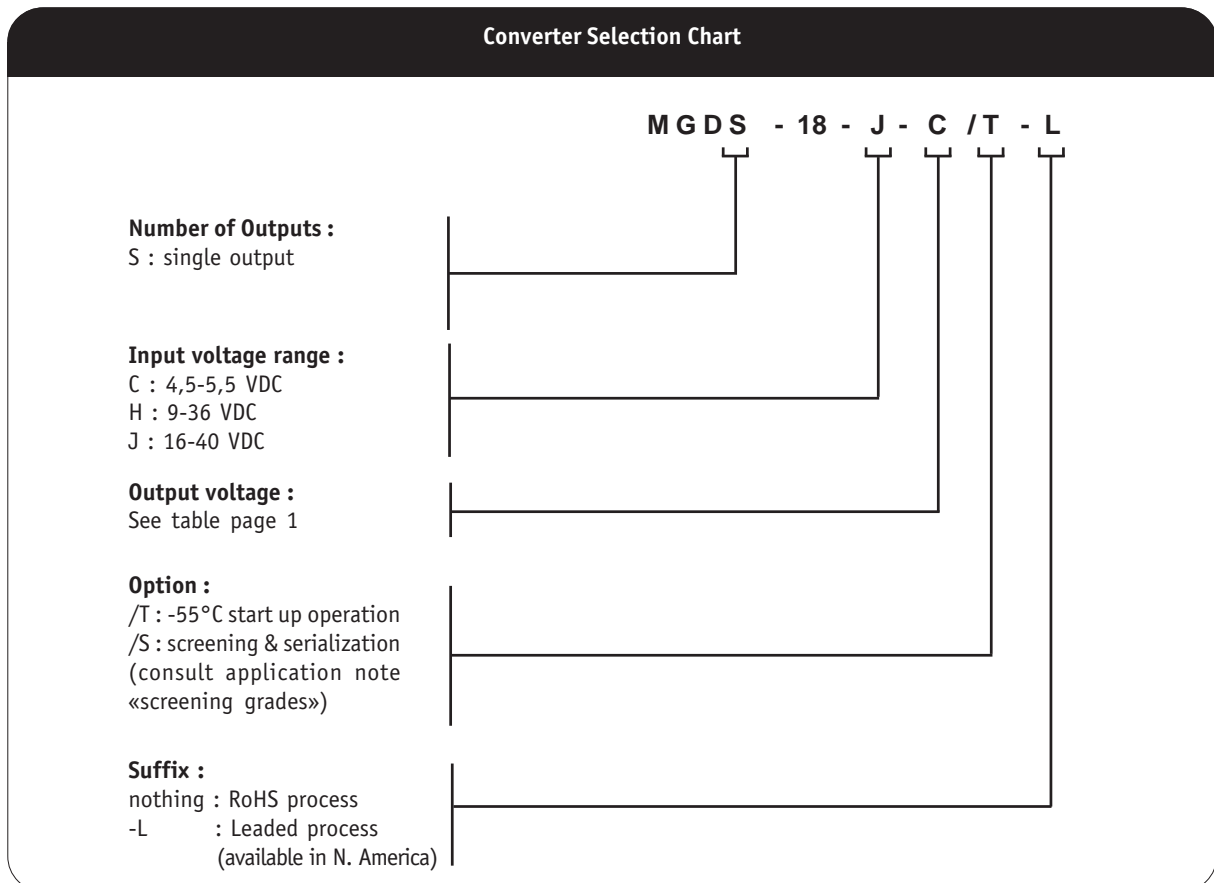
Converter Selection Chart

MGDS - 18 - J - C /T - L

Number of Outputs :
S : single output

Input voltage range :
C : 4,5-5,5 VDC
H : 9-36 VDC
J : 16-40 VDC

Output voltage :
See table page 1

Option :
/T : -55°C start up operation
/S : screening & serialization (consult application note «screening grades»)

Suffix :
nothing : RoHS process
-L : Leaded process (available in N. America)